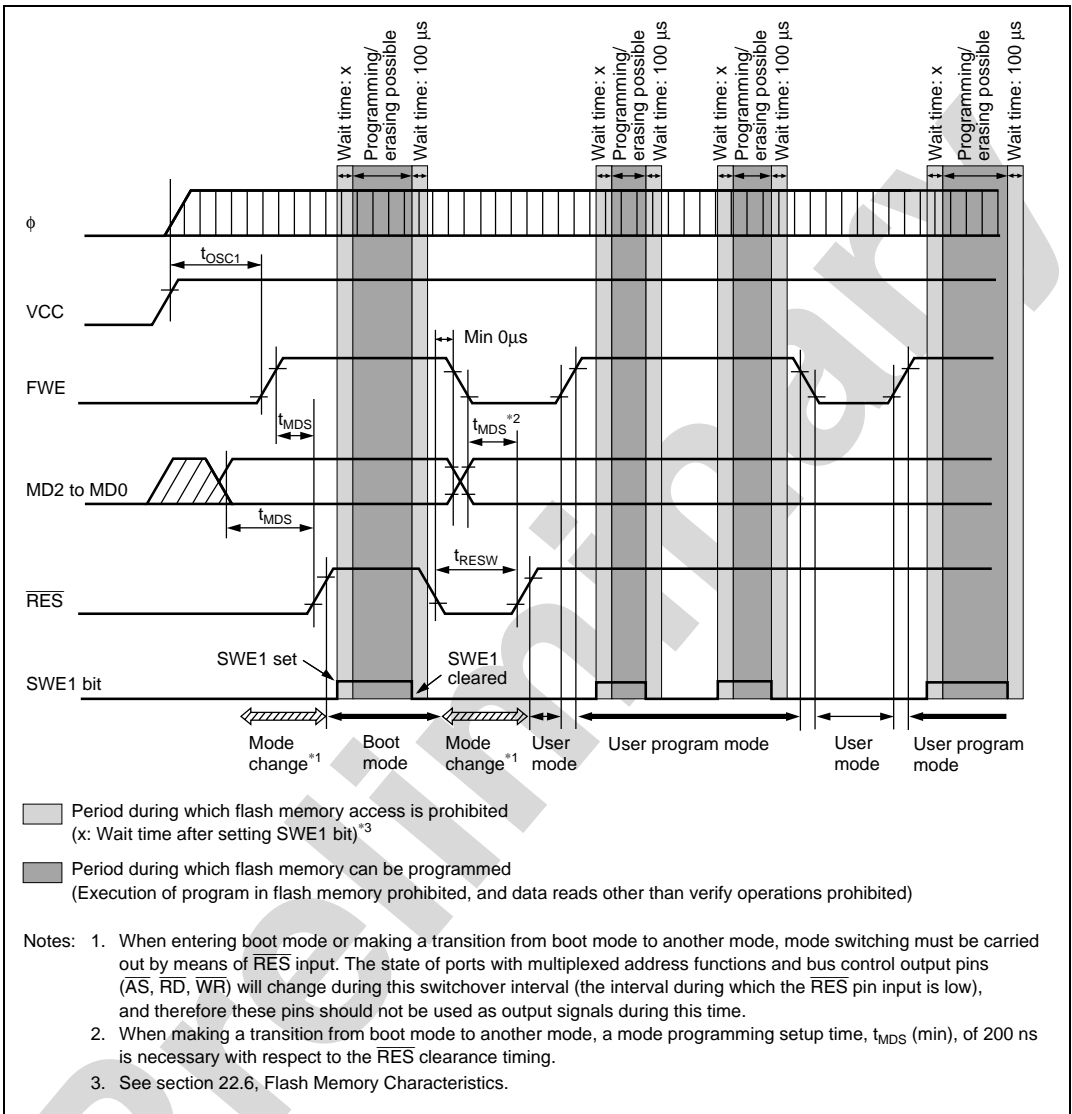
Wait time: x
Programming/ erasing possible
Wait time: 100 µs
Wait time: x
Programming/ erasing possible
Wait time: 100 µs
Wait time: x
Programming/ erasing possible
Wait time: 100 µs
Wait time: x
Programming/ erasing possible
Wait time: 100 µs

φ

$t_{OSC1}$

VCC

Min 0µs

FWE

$t_{MDS}$

$t_{MDS}^{*2}$

MD2 to MD0

$t_{MDS}$

$t_{RESW}$

$\overline{RES}$

SWE1 set

SWE1 cleared

SWE1 bit

Mode change$^{*1}$
Boot mode
Mode change$^{*1}$
User mode
User program mode
User mode
User program mode

Period during which flash memory access is prohibited (x: Wait time after setting SWE1 bit)$^{*3}$

Period during which flash memory can be programmed (Execution of program in flash memory prohibited, and data reads other than verify operations prohibited)

Notes: 1. When entering boot mode or making a transition from boot mode to another mode, mode switching must be carried out by means of $\overline{RES}$ input. The state of ports with multiplexed address functions and bus control output pins ($\overline{AS}$, $\overline{RD}$, $\overline{WR}$) will change during this switchover interval (the interval during which the $\overline{RES}$ pin input is low), and therefore these pins should not be used as output signals during this time.
2. When making a transition from boot mode to another mode, a mode programming setup time, $t_{MDS}$ (min), of 200 ns is necessary with respect to the $\overline{RES}$ clearance timing.
3. See section 22.6, Flash Memory Characteristics.

Preliminary